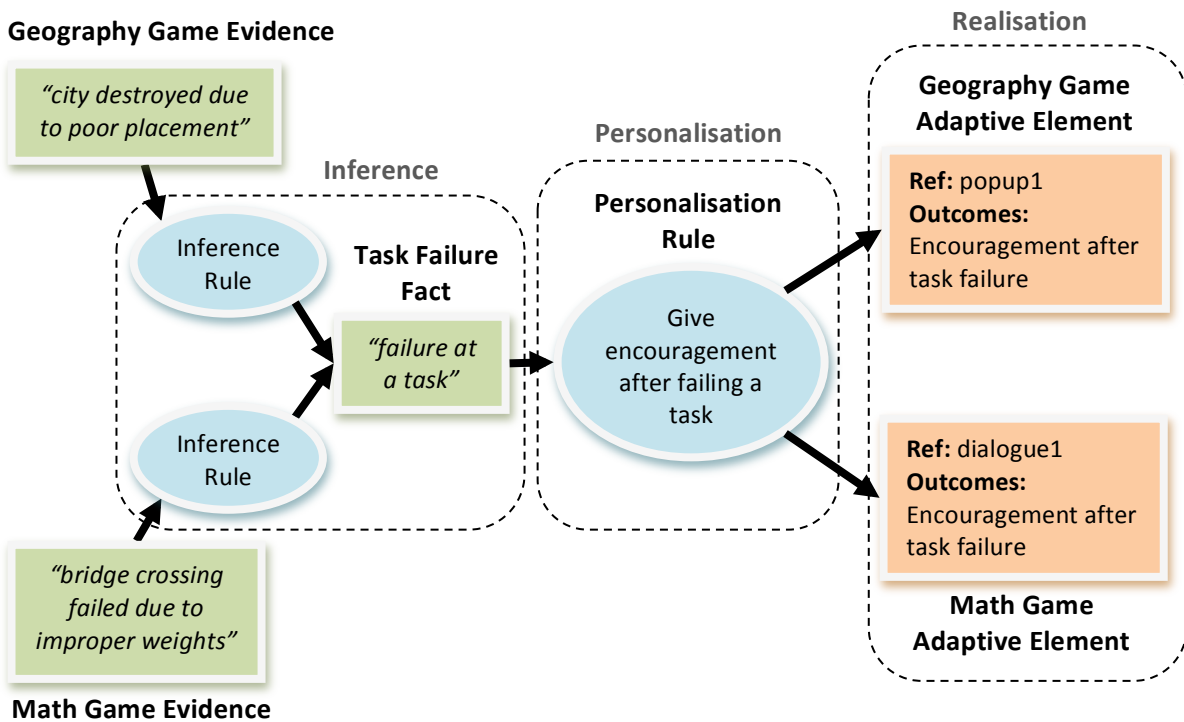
Geography Game Evidence

"city destroyed due to poor placement"

Inference

Inference Rule

Task Failure Fact

"failure at a task"

Inference Rule

"bridge crossing failed due to improper weights"

Math Game Evidence

Personalisation

Personalisation Rule

Give encouragement after failing a task

Realisation

Geography Game Adaptive Element

Ref: popup1
Outcomes:
Encouragement after task failure

Ref: dialogue1
Outcomes:
Encouragement after task failure

Math Game Adaptive Element